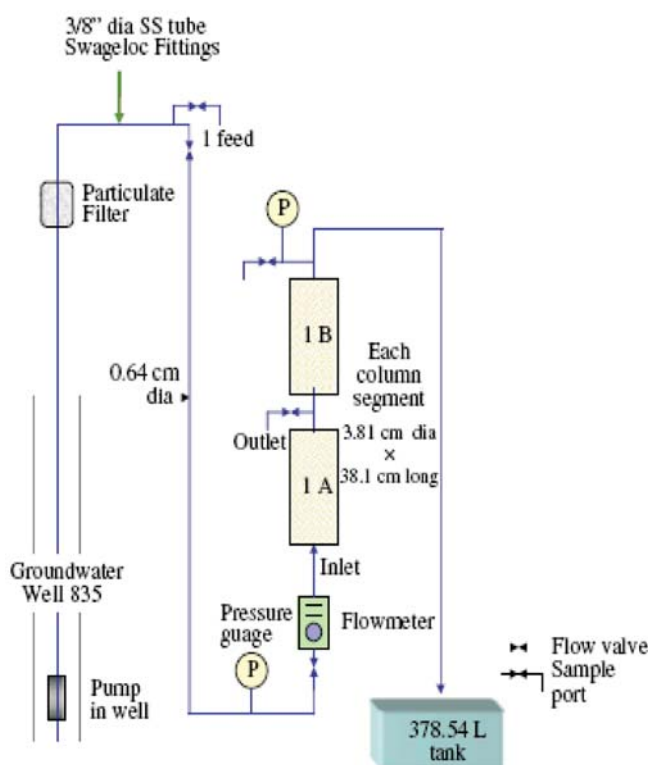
3/8" dia SS tube
Swageloc Fittings

1 feed

Particulate Filter

P

1 B

Each column segment

0.64 cm dia

Outlet

3.81 cm dia
×
38.1 cm long

1 A

Inlet

Groundwater Well 835

Pressure guage

Flowmeter

P

Flow valve

Sample port

Pump in well

378.54 L tank